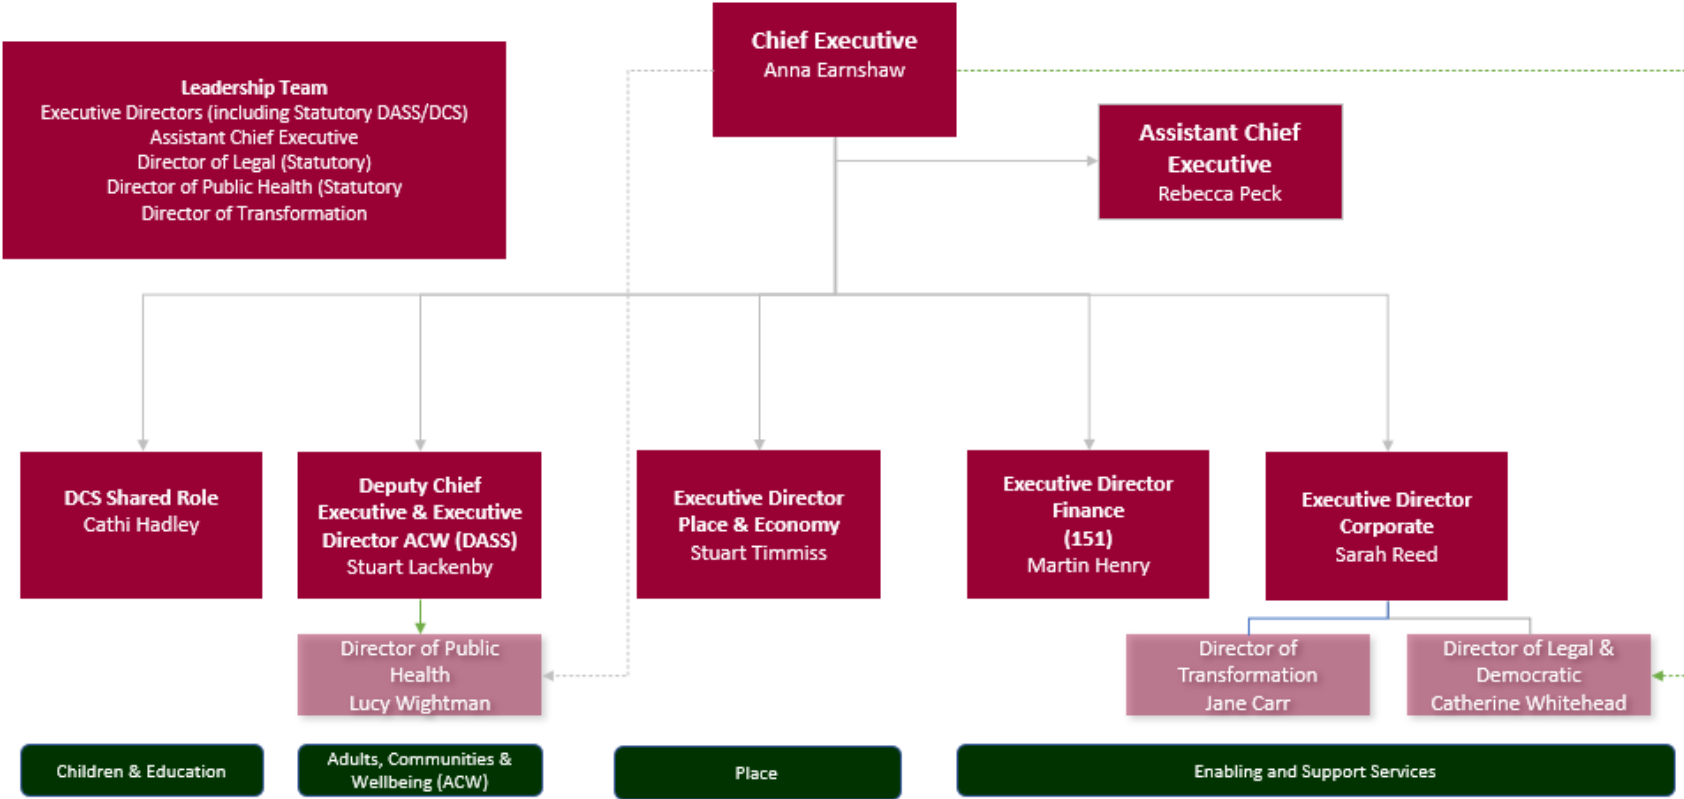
Chief Executive
Anna Earnshaw

Leadership Team
Executive Directors (including Statutory DASS/DCS)
Assistant Chief Executive
Director of Legal (Statutory)
Director of Public Health (Statutory
Director of Transformation

Assistant Chief Executive
Rebecca Peck

DCS Shared Role
Cathi Hadley

Deputy Chief Executive & Executive Director ACW (DASS)
Stuart Lackenby

Executive Director Place & Economy
Stuart Timmiss

Executive Director Finance (151)
Martin Henry

Executive Director Corporate
Sarah Reed

Director of Public Health
Lucy Wightman

Director of Transformation
Jane Carr

Director of Legal & Democratic
Catherine Whitehead

Children & Education

Adults, Communities & Wellbeing (ACW)

Place

Enabling and Support Services